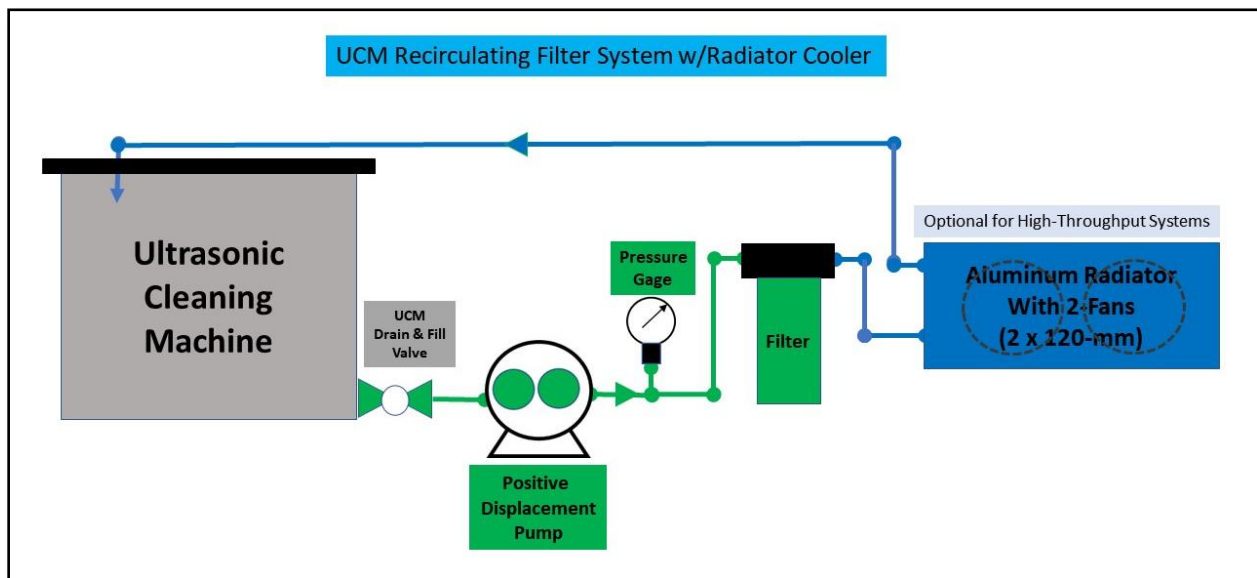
UCM Recirculating Filter System w/Radiator Cooler

Ultrasonic Cleaning Machine

UCM Drain & Fill Valve

Pressure Gage

Filter

Optional for High-Throughput Systems

Aluminum Radiator With 2-Fans (2 x 120-mm)

Positive Displacement Pump